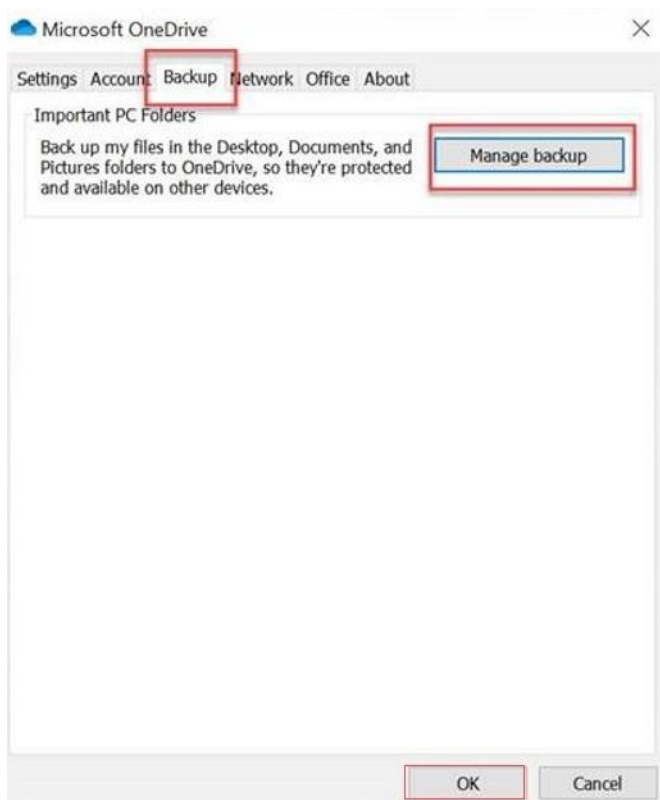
Microsoft OneDrive

×

Settings Account Backup Network Office About

Important PC Folders

Back up my files in the Desktop, Documents, and Pictures folders to OneDrive, so they're protected and available on other devices.

Manage backup

OK

Cancel